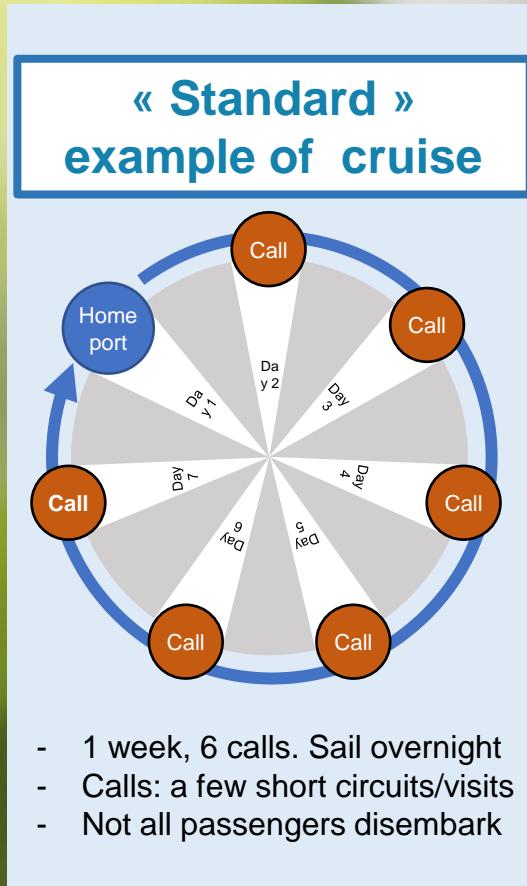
« Standard »
example of cruise

Call
Home port
Call
Da y 2
Day 1
Day 3
Day 7
Day 4
Call
Call
Day 6
Day 5
Call
Call

- 1 week, 6 calls. Sail overnight
- Calls: a few short circuits/visits
- Not all passengers disembark